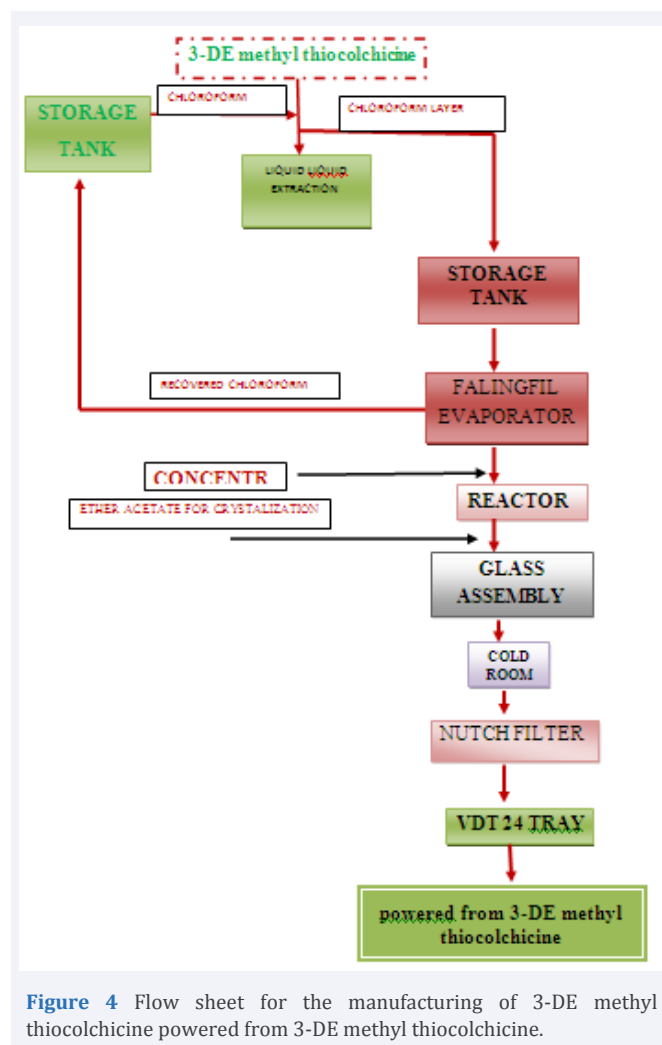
3-DE methyl thiocolchicine

STORAGE TANK

CHLOROFORM

CHLOROFORM LAYER

LIQUID LIQUID EXTRACTION

STORAGE TANK

RECOVERED CHLOROFORM

FALINGFIL EVAPORATOR

CONCENTR

REACTOR

ETHER ACETATE FOR CRYSTALIZATION

GLASS ASSEMBLY

COLD ROOM

NUTCH FILTER

VDT 24 TRAY

powered from 3-DE methyl thiocolchicine

**Figure 4** Flow sheet for the manufacturing of 3-DE methyl thiocolchicine powered from 3-DE methyl thiocolchicine.